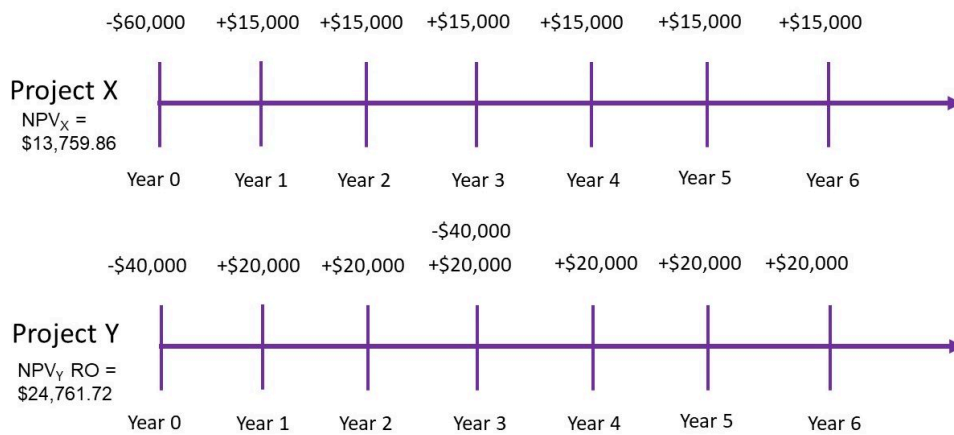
-\$60,000 +\$15,000 +\$15,000 +\$15,000 +\$15,000 +\$15,000 +\$15,000

Project X

$NPV_X$ = \$13,759.86

Year 0 Year 1 Year 2 Year 3 Year 4 Year 5 Year 6

-\$40,000

-\$40,000 +\$20,000 +\$20,000 +\$20,000 +\$20,000 +\$20,000 +\$20,000

Project Y

$NPV_Y$ RO = \$24,761.72

Year 0 Year 1 Year 2 Year 3 Year 4 Year 5 Year 6